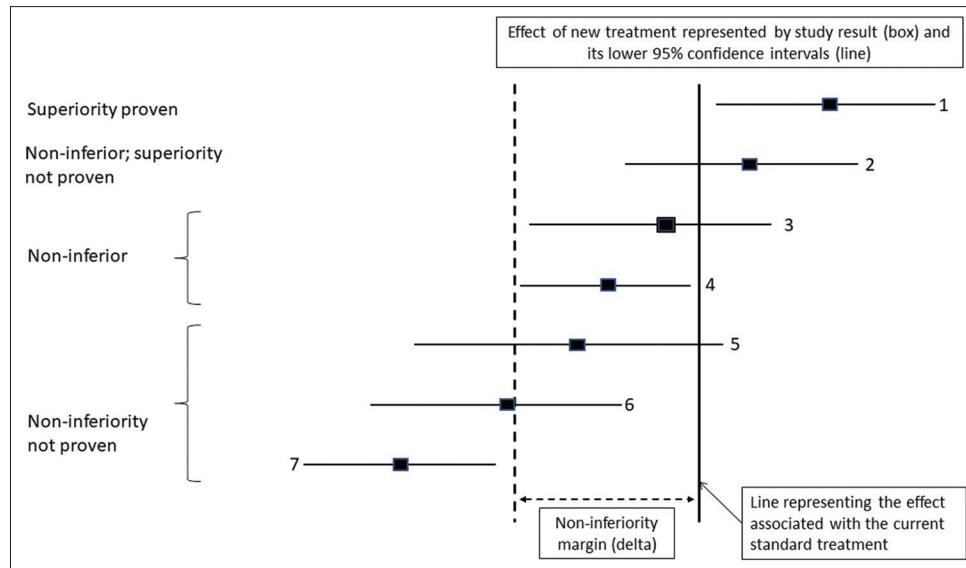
Effect of new treatment represented by study result (box) and its lower 95% confidence intervals (line)

Superiority proven

1

Non-inferior; superiority not proven

2

3

Non-inferior

4

5

6

Non-inferiority not proven

7

Non-inferiority margin (delta)

Line representing the effect associated with the current standard treatment